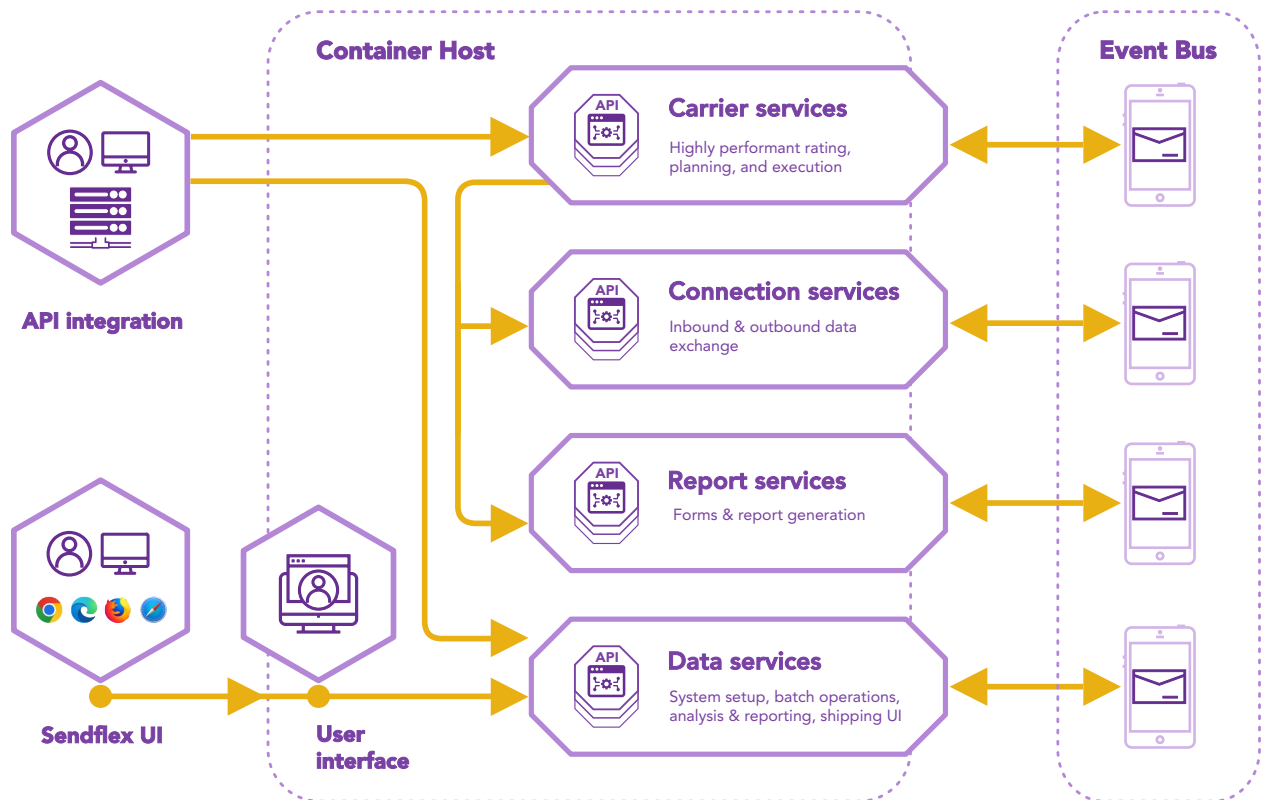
Container Host

Event Bus

API

Carrier services

Highly performant rating, planning, and execution

API integration

API

Connection services

Inbound & outbound data exchange

API

Report services

Forms & report generation

API

Data services

System setup, batch operations, analysis & reporting, shipping UI

Sendflex UI

User interface